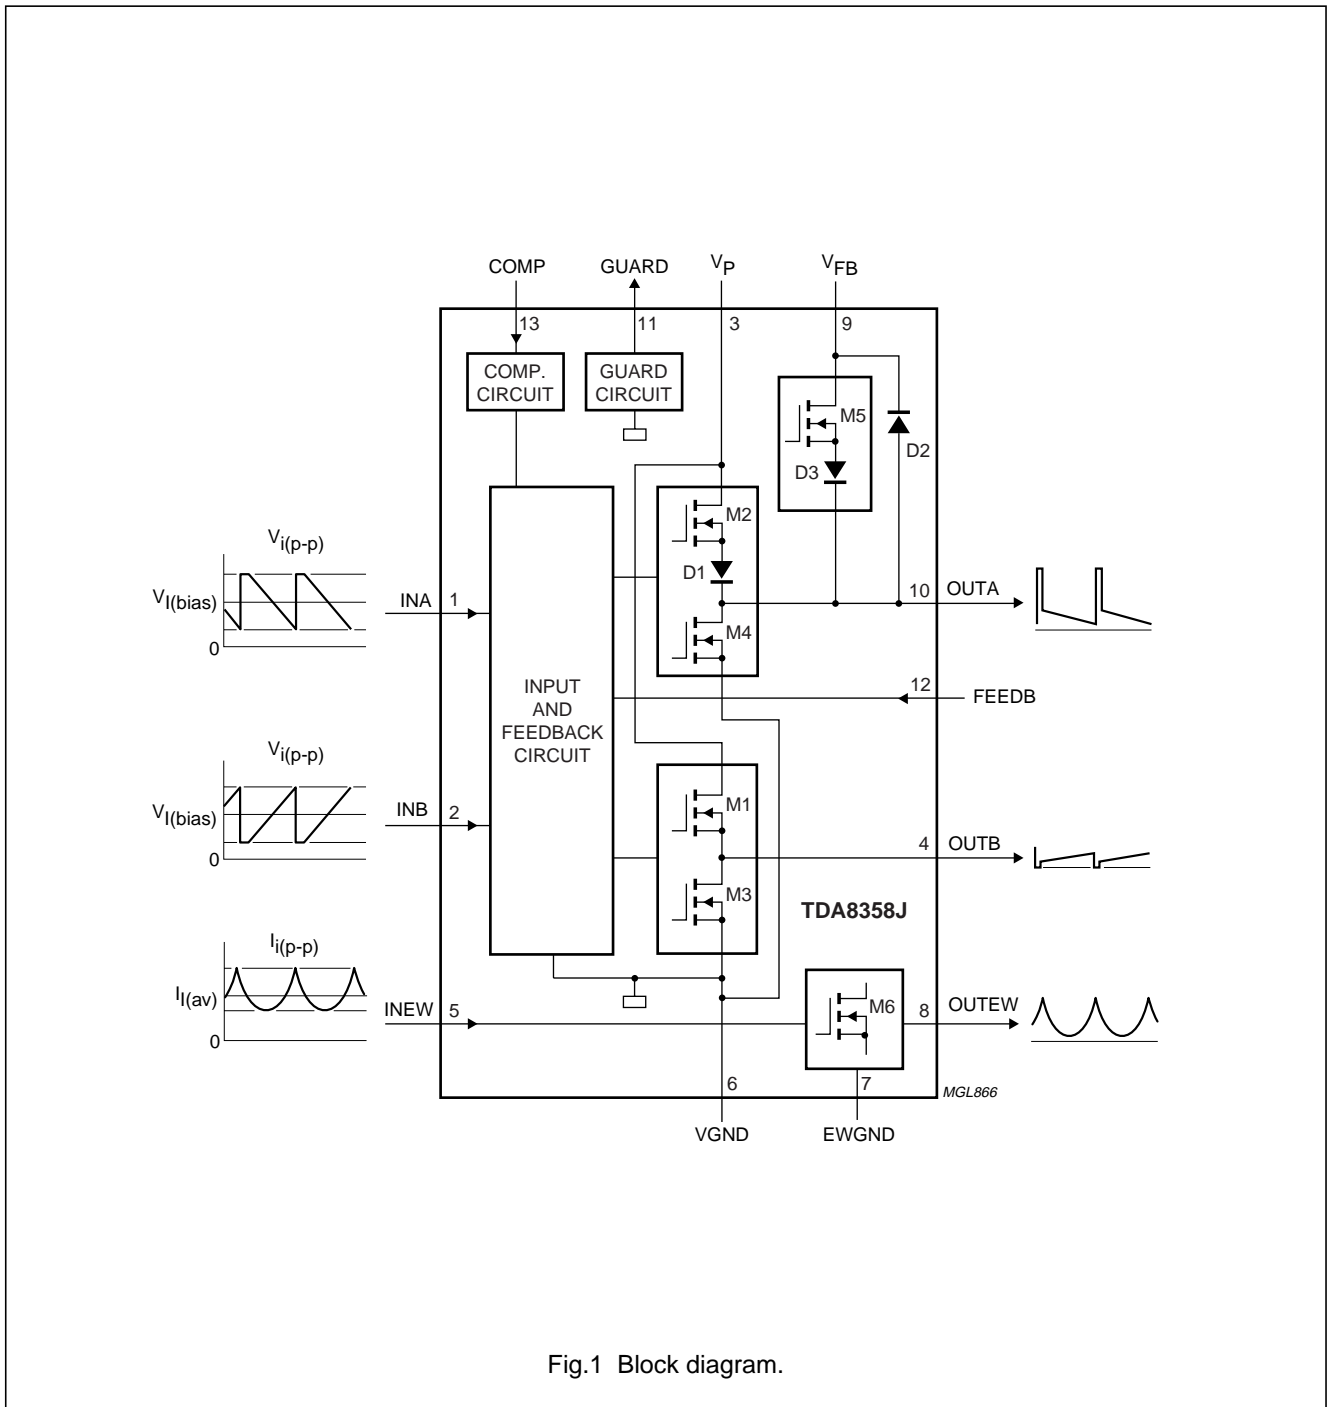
COMP
GUARD
$V_P$
$V_{FB}$
13
11
3
9
COMP. CIRCUIT
GUARD CIRCUIT
M5
D2
D3
M2
D1
M4
$V_{i(p-p)}$
$V_{I(bias)}$
0
INA
1
10
OUTA
INPUT AND FEEDBACK CIRCUIT
12
FEEDB
$V_{i(p-p)}$
$V_{I(bias)}$
0
INB
2
M1
4
OUTB
M3
TDA8358J
$I_{i(p-p)}$
$I_{I(av)}$
0
INEW
5
M6
8
OUTEW
6
7
MGL866
VGND
EWGND

Fig.1 Block diagram.